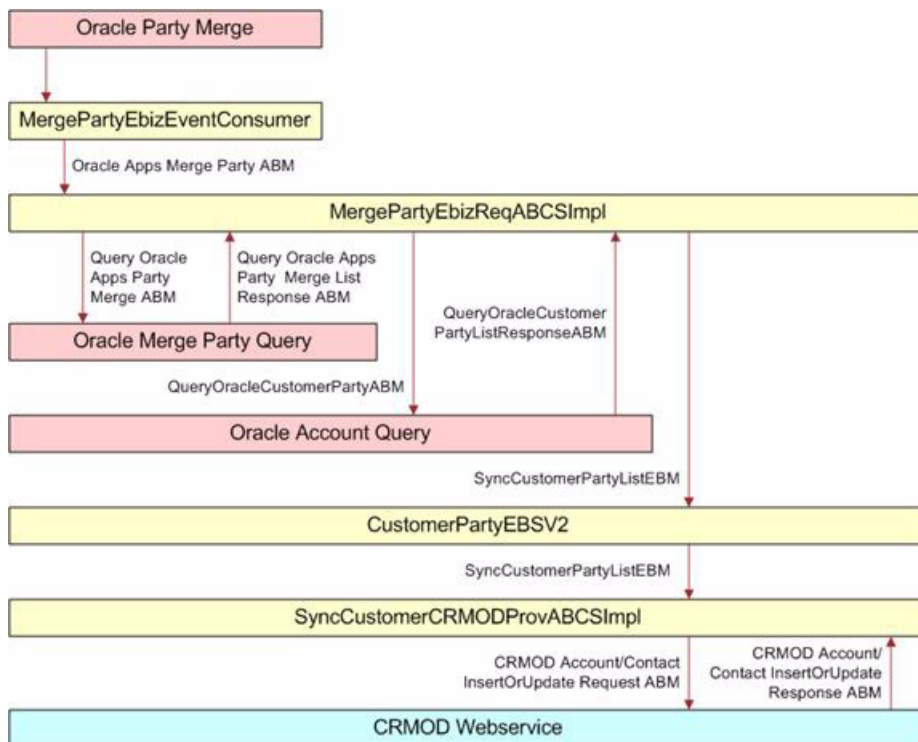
Oracle Party Merge

MergePartyEbizEventConsumer

Oracle Apps Merge Party ABM

MergePartyEbizReqABCSImpl

Query Oracle Apps Party Merge ABM

Query Oracle Apps Party Merge List Response ABM

QueryOracleCustomer PartyListResponseABM

Oracle Merge Party Query

QueryOracleCustomerPartyABM

Oracle Account Query

SyncCustomerPartyListEBM

CustomerPartyEBSV2

SyncCustomerPartyListEBM

SyncCustomerCRMODProvABCSImpl

CRMOD Account/Contact InsertOrUpdate Request ABM

CRMOD Account/ Contact InsertOrUpdate Response ABM

CRMOD Webservice